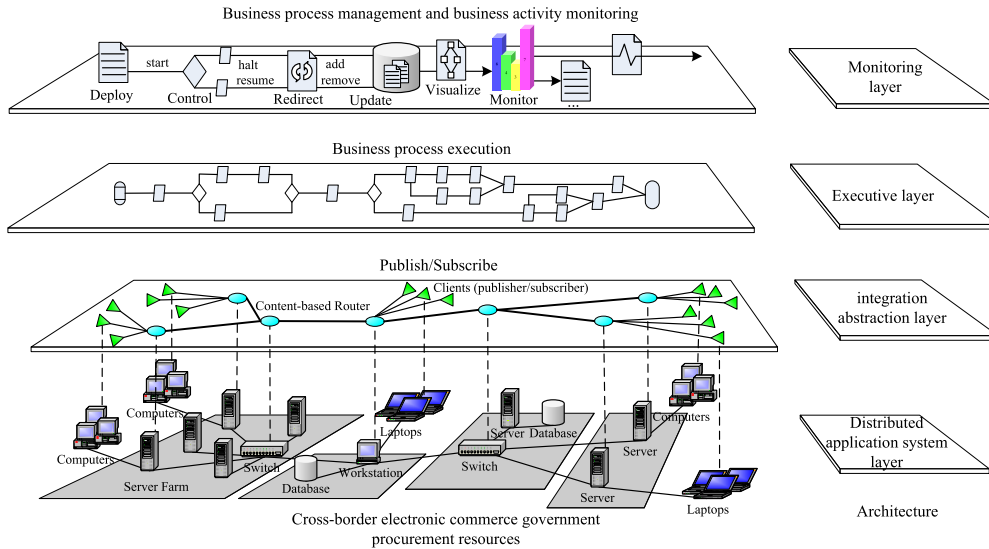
Business process management and business activity monitoring

Deploy start Control halt resume Redirect add remove Update Visualize Monitor ...

Monitoring layer

Business process execution

Executive layer

Publish/Subscribe

Content-based Router Clients (publisher/subscriber)

integration abstraction layer

Computers Computers Server Farm Switch Database Workstation Laptops Server Database Switch Server Server Computers Laptops

Distributed application system layer

Cross-border electronic commerce government procurement resources

Architecture